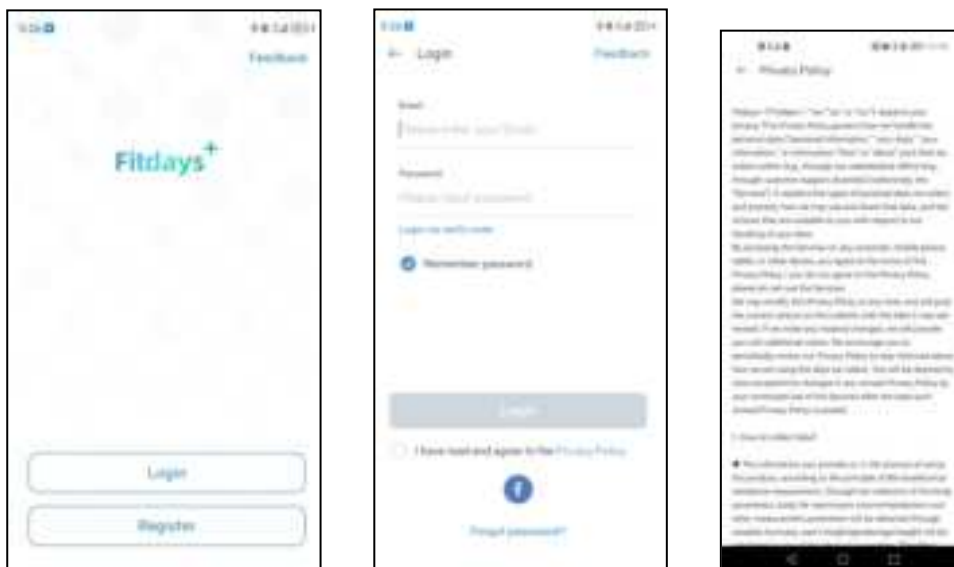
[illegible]

Feedback

Fitdays$^+$

Login

Register

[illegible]

← Login

Feedback

Email

Please enter your Email

Password

Please input password

Login via verify code

Remember password

Login

I have read and agree to the Privacy Policy

Forgot password?

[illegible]

← Privacy Policy

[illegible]

1. How to collect data?

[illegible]